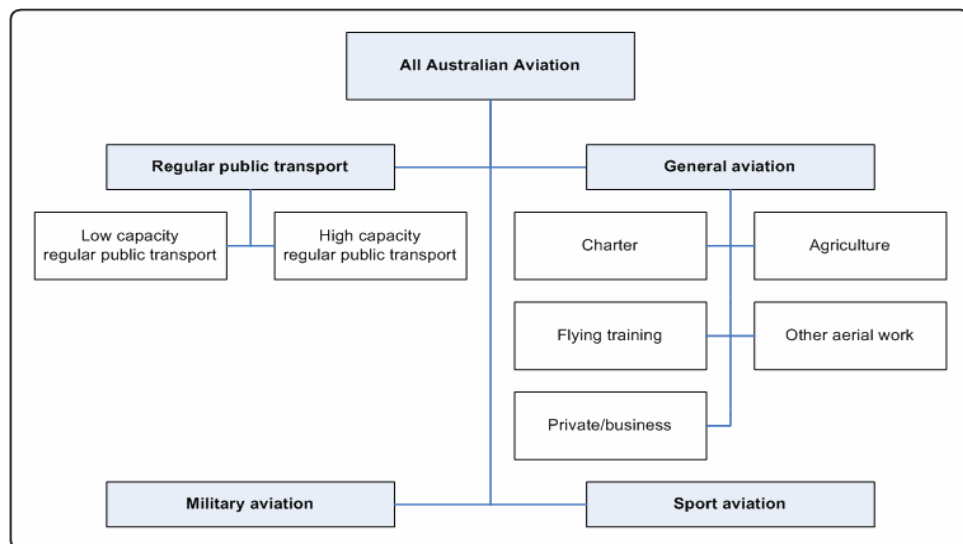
All Australian Aviation

Regular public transport

General aviation

Low capacity regular public transport

High capacity regular public transport

Charter

Agriculture

Flying training

Other aerial work

Private/business

Military aviation

Sport aviation